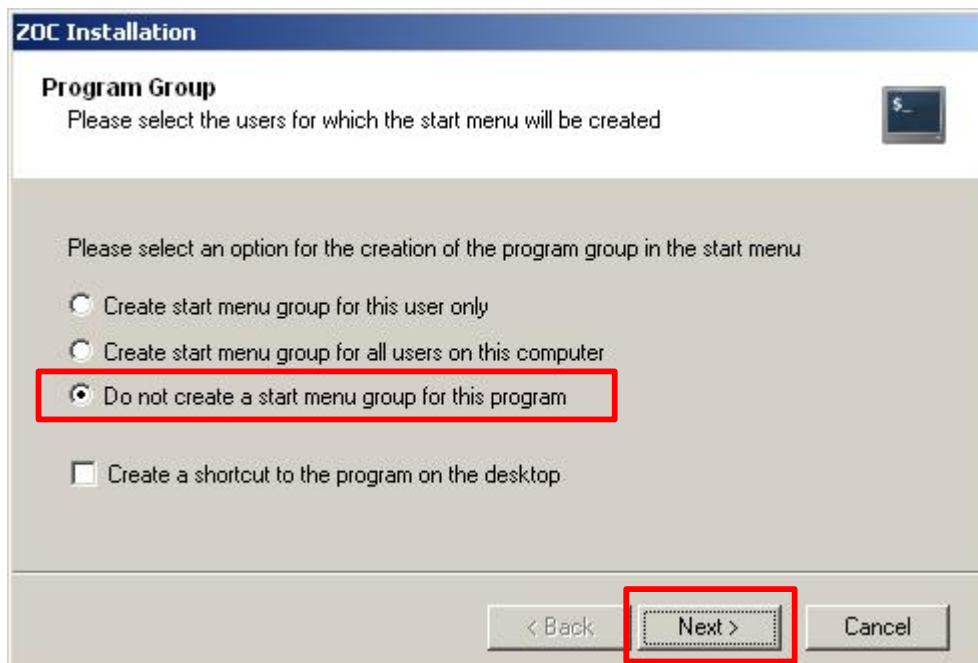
ZOC Installation

Program Group
Please select the users for which the start menu will be created

$_

Please select an option for the creation of the program group in the start menu

Create start menu group for this user only
Create start menu group for all users on this computer
Do not create a start menu group for this program

Create a shortcut to the program on the desktop

< Back
Next >
Cancel